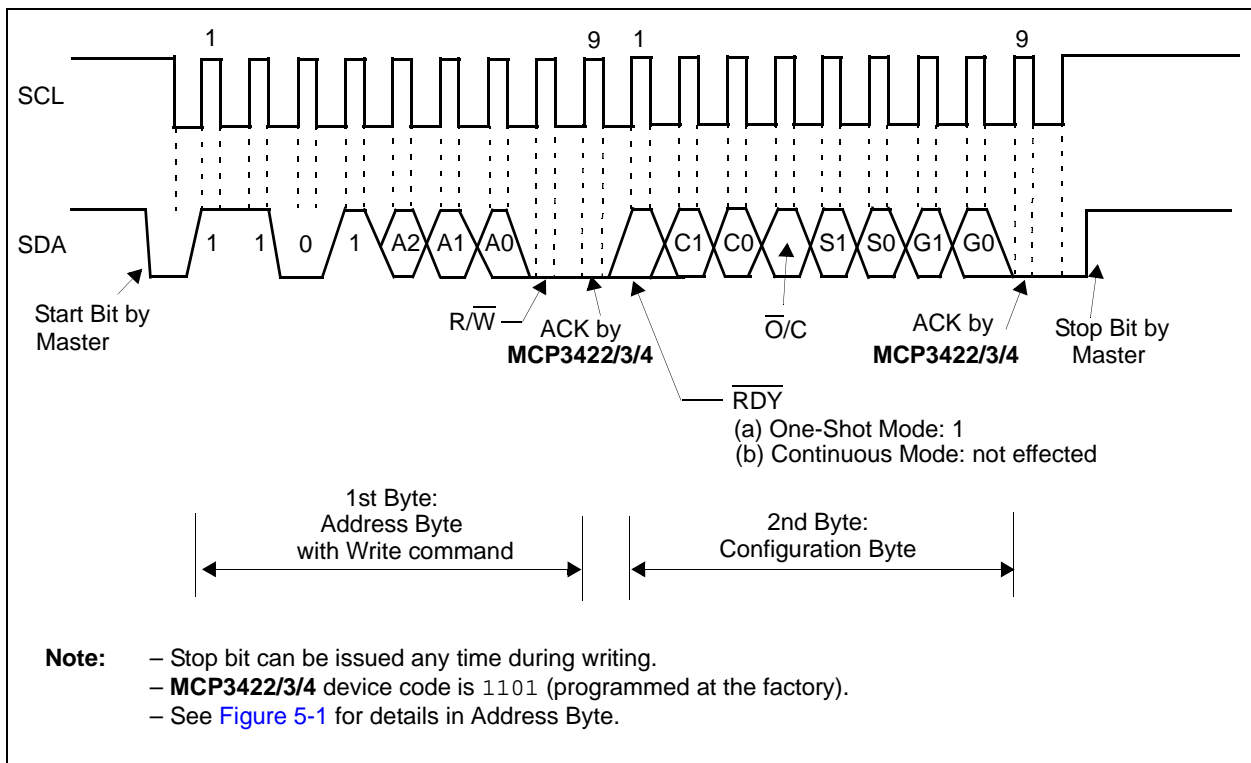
1 9 1 9

SCL

SDA 1 1 0 1 A2 A1 A0 C1 C0 S1 S0 G1 G0

Start Bit by Master

R/$\overline{W}$

ACK by **MCP3422/3/4**

$\overline{O}$/C

ACK by **MCP3422/3/4**

Stop Bit by Master

$\overline{RDY}$
(a) One-Shot Mode: 1
(b) Continuous Mode: not effected

1st Byte: Address Byte with Write command

2nd Byte: Configuration Byte

**Note:** – Stop bit can be issued any time during writing.
– **MCP3422/3/4** device code is 1101 (programmed at the factory).
– See Figure 5-1 for details in Address Byte.